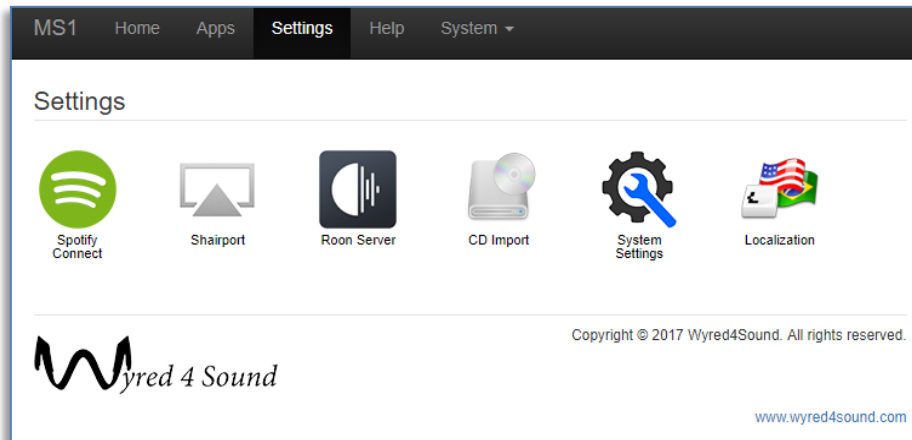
MS1 Home Apps Settings Help System

Settings

Spotify Connect

Shairport

Roon Server

CD Import

System Settings

Localization

Wyred 4 Sound

Copyright © 2017 Wyred4Sound. All rights reserved.

www.wyred4sound.com